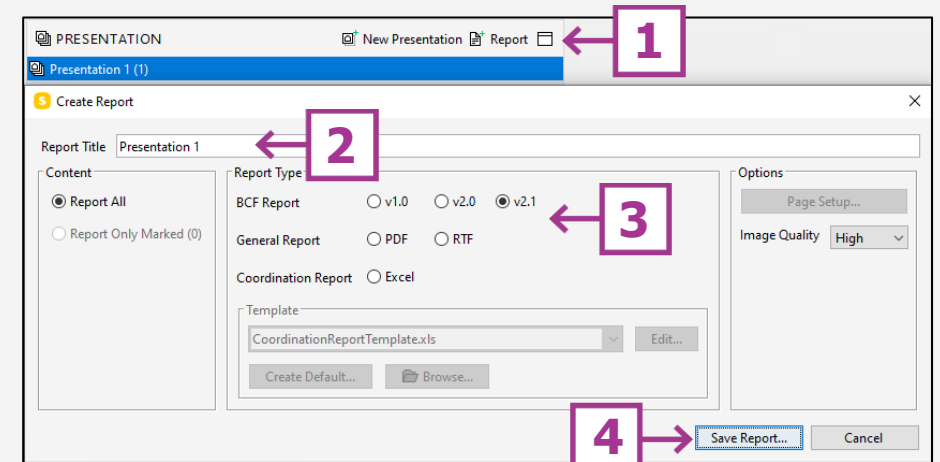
PRESENTATION
New Presentation Report
1
Presentation 1 (1)
Create Report
Report Title Presentation 1
2
Content
Report All
Report Only Marked (0)
Report Type
BCF Report v1.0 v2.0 v2.1
3
General Report PDF RTF
Coordination Report Excel
Template
CoordinationReportTemplate.xls
Edit...
Create Default...
Browse...
Options
Page Setup...
Image Quality High
4
Save Report...
Cancel